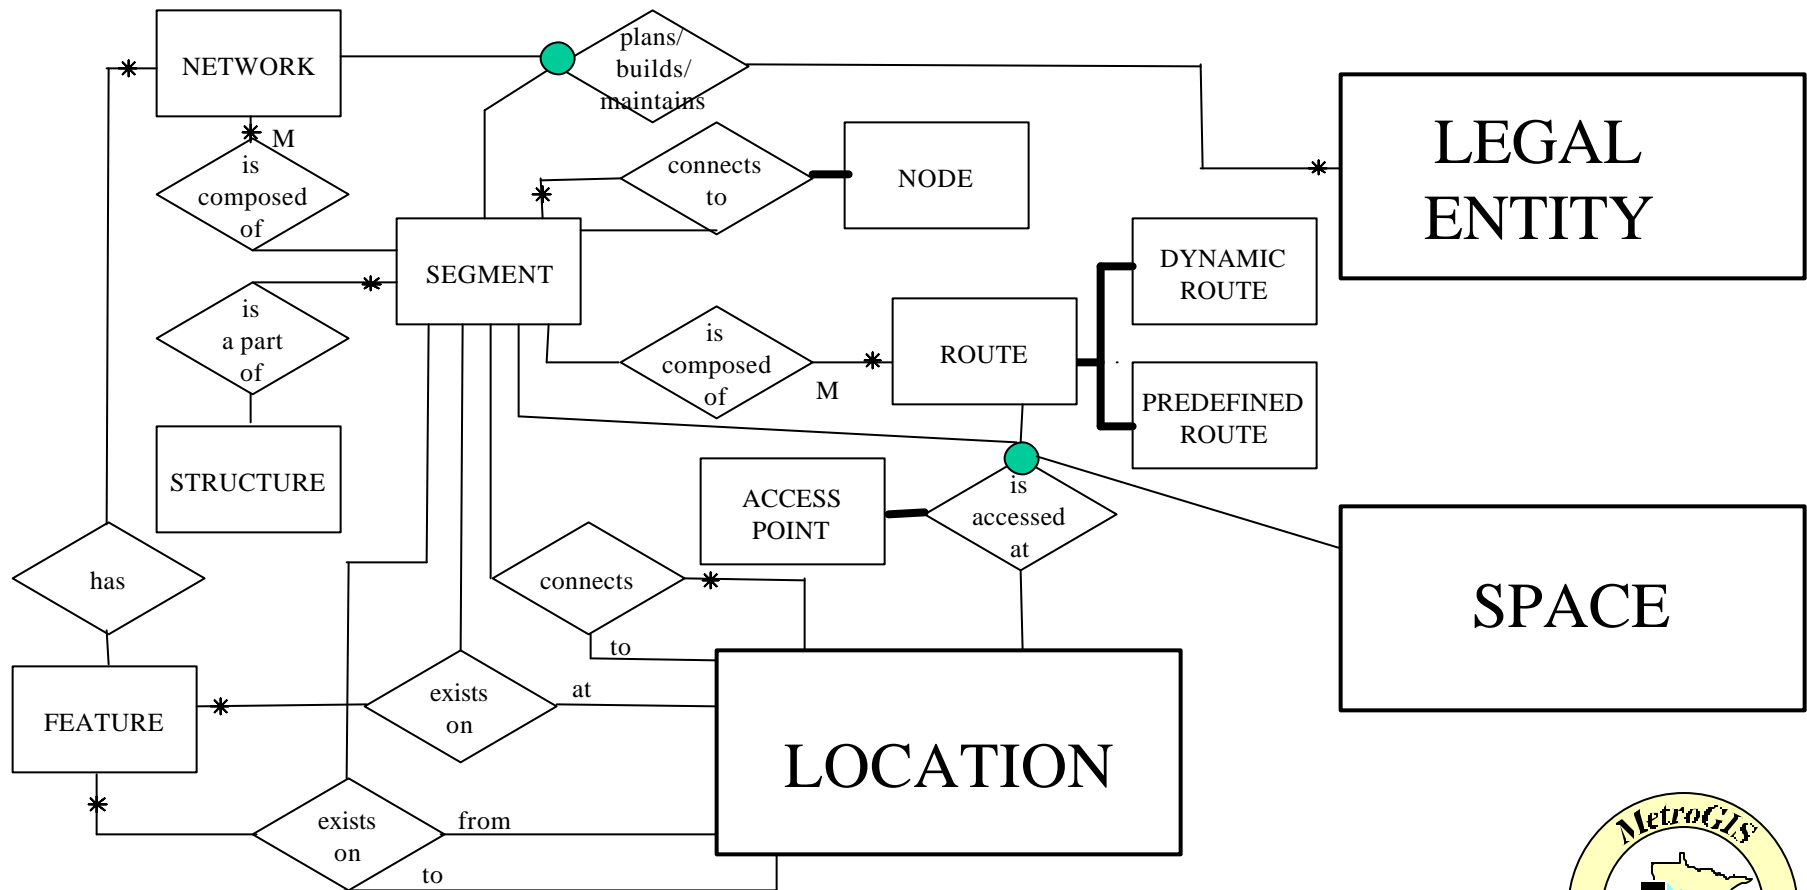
NETWORK

plans/ builds/ maintains

LEGAL ENTITY

M

is composed of

connects to

NODE

SEGMENT

DYNAMIC ROUTE

is a part of

is composed of

ROUTE

M

PREDEFINED ROUTE

STRUCTURE

ACCESS POINT

is accessed at

has

connects

to

SPACE

FEATURE

exists on

at

LOCATION

exists on

from

to

MetroGIS